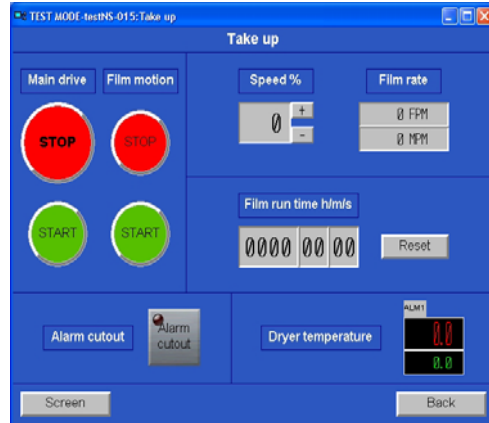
TEST MODE-testNS-015:Take up

Take up

Main drive

Film motion

STOP

STOP

START

START

Speed %

0

+

-

Film rate

0 FPM

0 MPM

Film run time h/m/s

0000

00

00

Reset

Alarm cutout

Alarm cutout

Dryer temperature

ALM1

0.0

0.0

Screen

Back